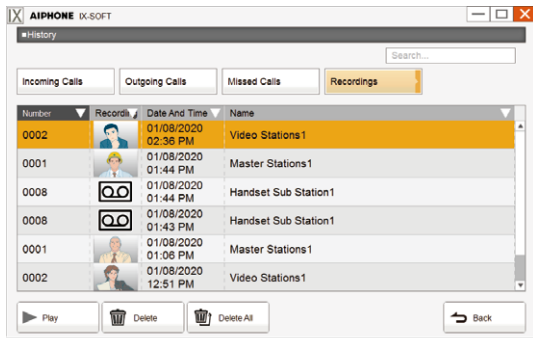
IX AIPHONE IX-SOFT

■History

Search...

Incoming Calls | Outgoing Calls | Missed Calls | Recordings

| Number | Recordi | Date And Time | Name |
|---|---|---|---|
| 0002 | | 01/08/2020 02:36 PM | Video Stations1 |
| 0001 | | 01/08/2020 01:44 PM | Master Stations1 |
| 0008 | | 01/08/2020 01:44 PM | Handset Sub Station1 |
| 0008 | | 01/08/2020 01:43 PM | Handset Sub Station1 |
| 0001 | | 01/08/2020 01:06 PM | Master Stations1 |
| 0002 | | 01/08/2020 12:51 PM | Video Stations1 |

Play | Delete | Delete All | Back